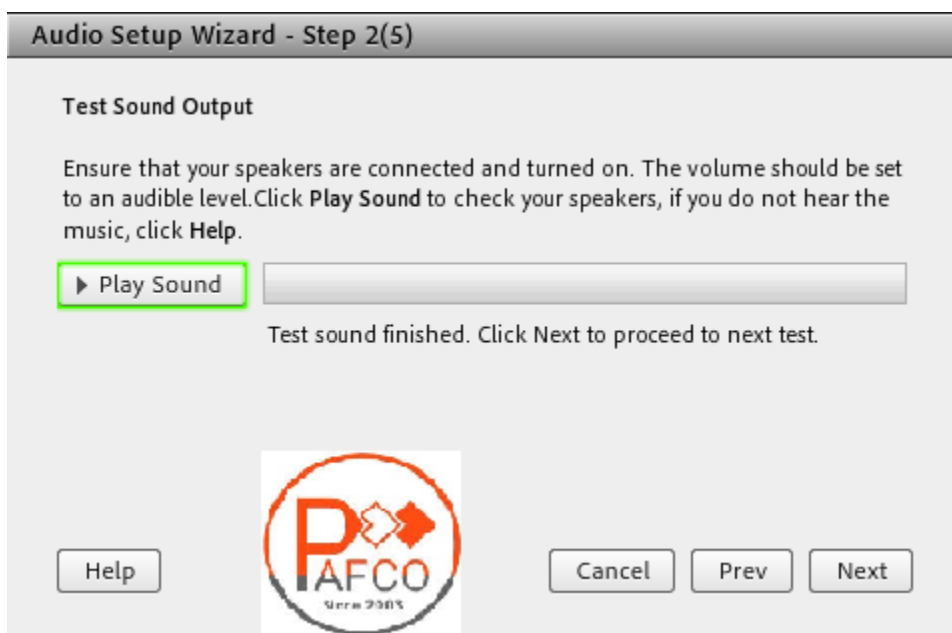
Audio Setup Wizard - Step 2(5)

Test Sound Output

Ensure that your speakers are connected and turned on. The volume should be set to an audible level.Click **Play Sound** to check your speakers, if you do not hear the music, click **Help**.

▶ Play Sound

Test sound finished. Click Next to proceed to next test.

PAFCO
Since 2003

Help

Cancel

Prev

Next